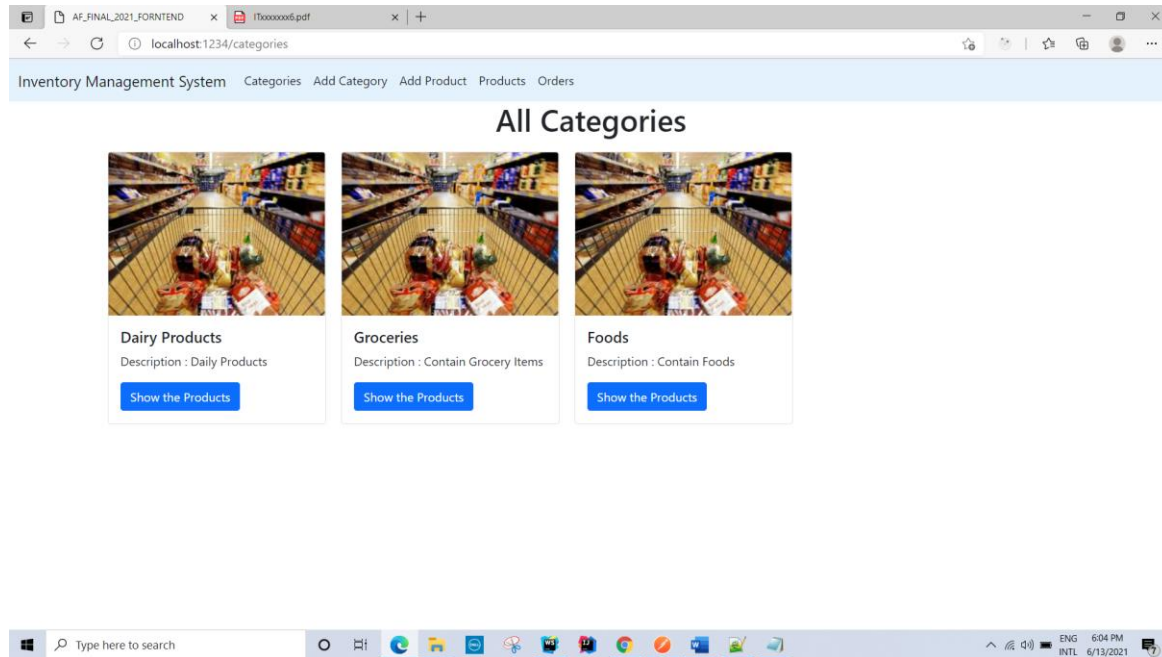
AF_FINAL_2021_FORNTEND × ITxxxxxxx6.pdf × +

localhost:1234/categories

Inventory Management System Categories Add Category Add Product Products Orders

All Categories

Dairy Products
Description : Daily Products
Show the Products

Groceries
Description : Contain Grocery Items
Show the Products

Foods
Description : Contain Foods
Show the Products

Type here to search

ENG INTL 6:04 PM 6/13/2021